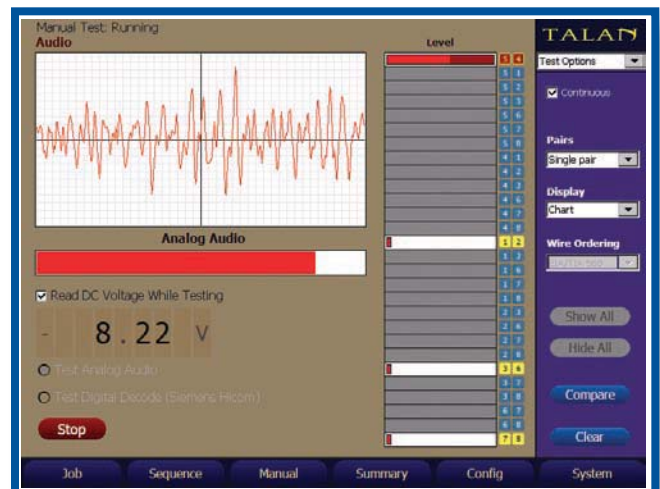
Manual Test: Running

Audio

Analog Audio

Read DC Voltage While Testing

- 8.22 V

Test Analog Audio

Test Digital Decode (Siemens Hicom)

Stop

Level

3 4
5 1
5 2
5 3
5 6
5 7
5 8
4 1
4 2
4 3
4 5
4 7
4 8
1 2
1 3
1 5
1 7
1 8
2 3
2 6
2 7
2 8
3 6
3 7
3 8
6 7
6 8
7 8

TALAN

Test Options

Continuous

Pairs

Single pair

Display

Chart

Wire Ordering

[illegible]

Show All

Hide All

Compare

Clear

Job

Sequence

Manual

Summary

Config

System